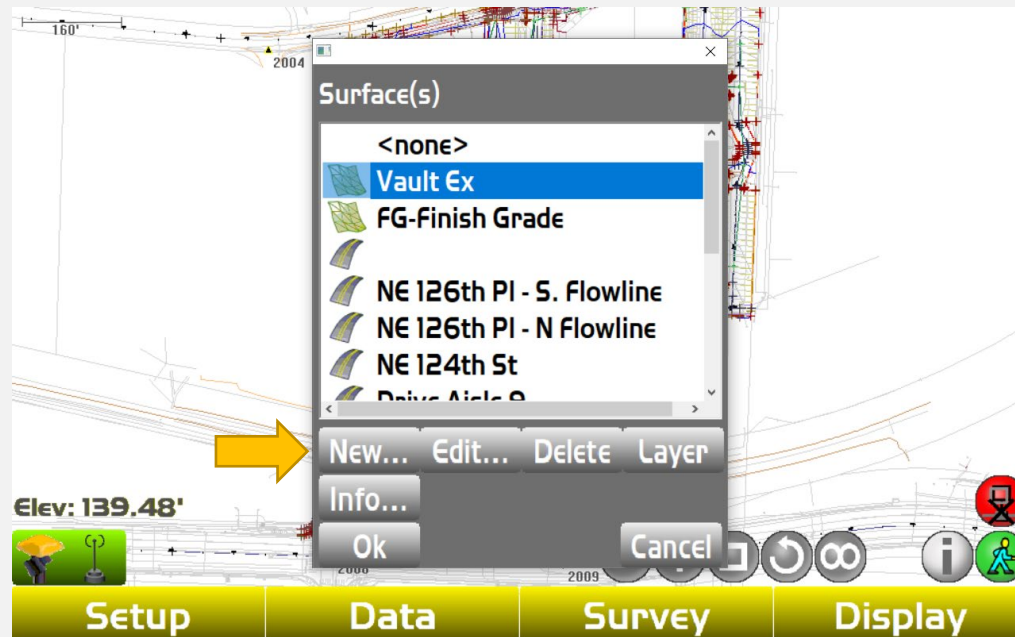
160'

2004

Surface(s)

<none>

Vault Ex

FG-Finish Grade

NE 126th Pl - S. Flowline

NE 126th Pl - N Flowline

NE 124th St

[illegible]

New... Edit... Delete Layer

Info...

Ok

Cancel

Elev: 139.48'

2009

Setup Data Survey Display